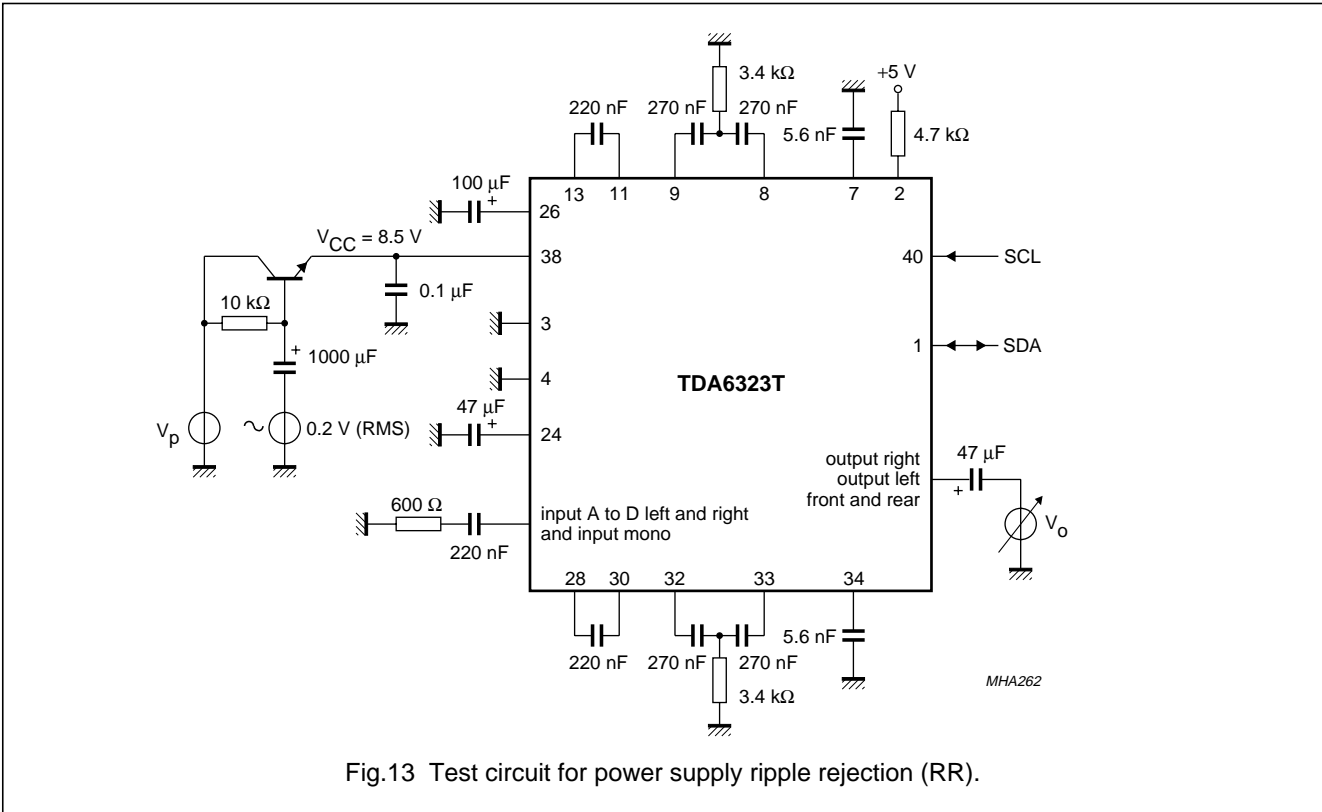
3.4 kΩ

+5 V

220 nF

270 nF

270 nF

5.6 nF

4.7 kΩ

100 μF

+

13

11

9

8

7

2

26

$V_{CC}$ = 8.5 V

38

40

SCL

0.1 μF

10 kΩ

3

1

SDA

+

1000 μF

4

TDA6323T

47 μF

+

$V_p$

0.2 V (RMS)

24

output right
output left
front and rear

47 μF

+

$V_o$

600 Ω

input A to D left and right
and input mono

220 nF

28

30

32

33

34

5.6 nF

220 nF

270 nF

270 nF

3.4 kΩ

MHA262

Fig.13 Test circuit for power supply ripple rejection (RR).